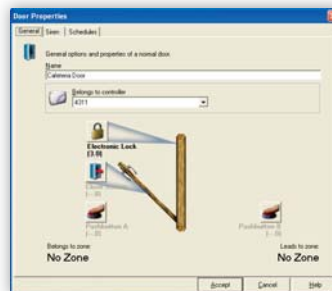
Door Properties

General | Siren | Schedules

General options and properties of a normal door.

Name
Cafeteria Door

Belongs to controller
4311

Electronic Lock
(3:0)

Closed
(- : 0)

Pushbutton A
(- : 0)

Pushbutton B
(- : 0)

Belongs to zone:
No Zone

Leads to zone:
No Zone

Accept | Cancel | Help